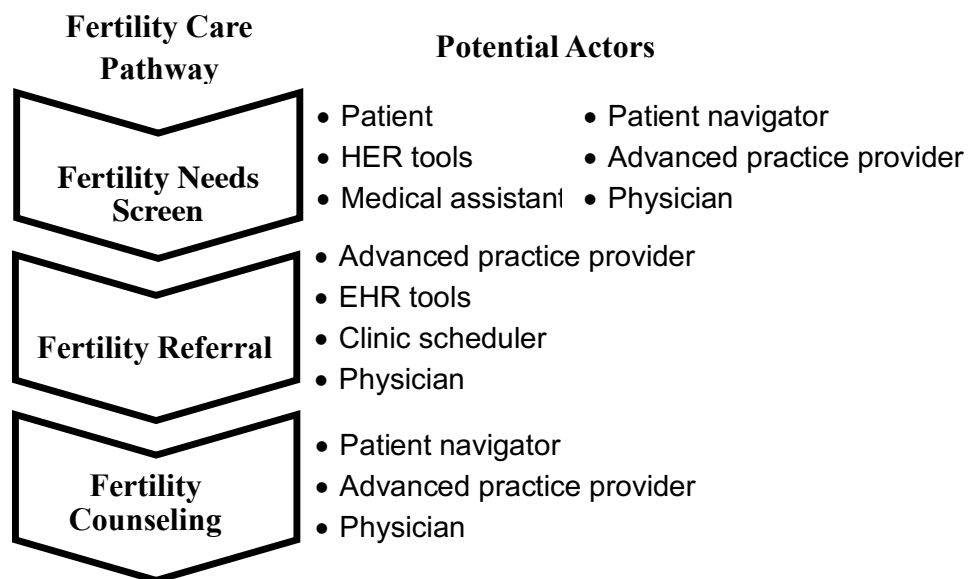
Fertility Care Pathway

Potential Actors

Fertility Needs Screen

• Patient
• HER tools
• Medical assistant

• Patient navigator
• Advanced practice provider
• Physician

Fertility Referral

• Advanced practice provider
• EHR tools
• Clinic scheduler
• Physician

Fertility Counseling

• Patient navigator
• Advanced practice provider
• Physician